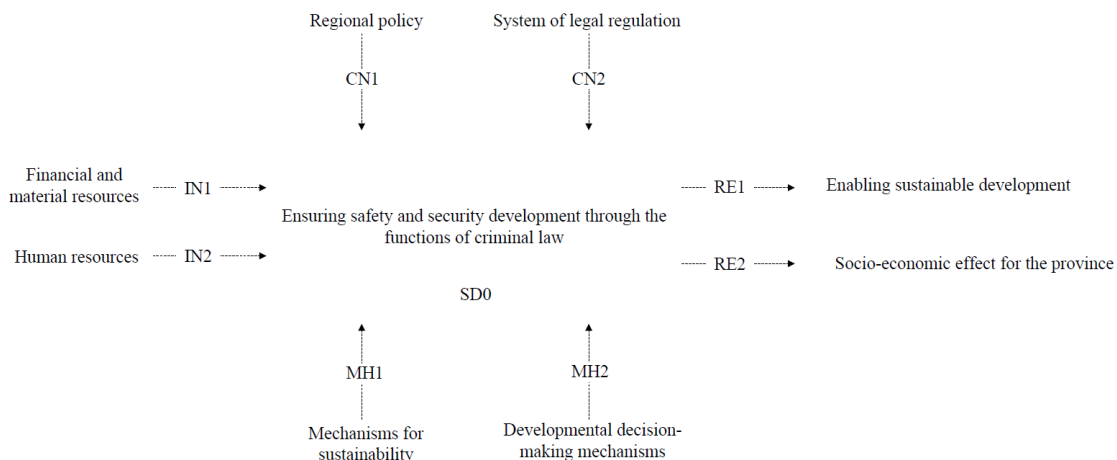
Regional policy

System of legal regulation

CN1

CN2

Financial and material resources

IN1

Human resources

IN2

Ensuring safety and security development through the functions of criminal law

SD0

RE1

Enabling sustainable development

RE2

Socio-economic effect for the province

MH1

MH2

Mechanisms for sustainability

Developmental decision-making mechanisms